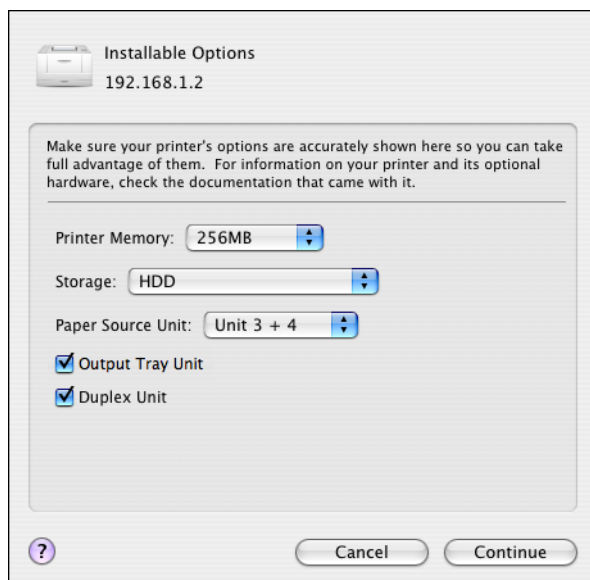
Installable Options
192.168.1.2

Make sure your printer's options are accurately shown here so you can take full advantage of them. For information on your printer and its optional hardware, check the documentation that came with it.

Printer Memory: 256MB

Storage: HDD

Paper Source Unit: Unit 3 + 4

Output Tray Unit

Duplex Unit

?

Cancel

Continue